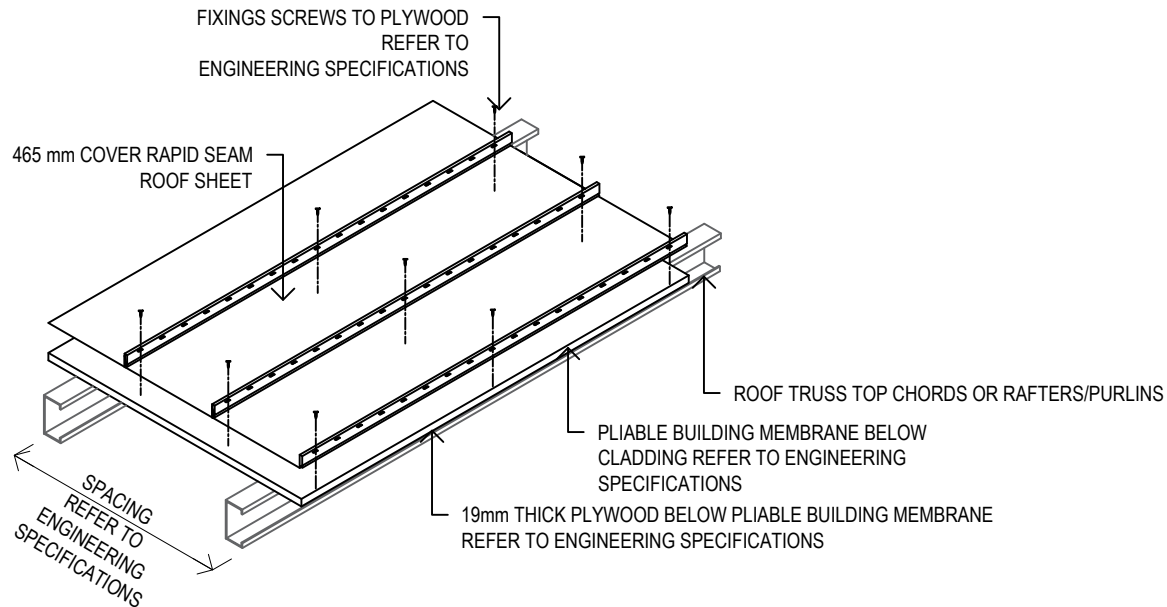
FIXINGS SCREWS TO PLYWOOD
REFER TO
ENGINEERING SPECIFICATIONS

465 mm COVER RAPID SEAM
ROOF SHEET

ROOF TRUSS TOP CHORDS OR RAFTERS/PURLINS

PLIABLE BUILDING MEMBRANE BELOW
CLADDING REFER TO ENGINEERING
SPECIFICATIONS

19mm THICK PLYWOOD BELOW PLIABLE BUILDING MEMBRANE
REFER TO ENGINEERING SPECIFICATIONS

SPACING
REFER TO
ENGINEERING
SPECIFICATIONS